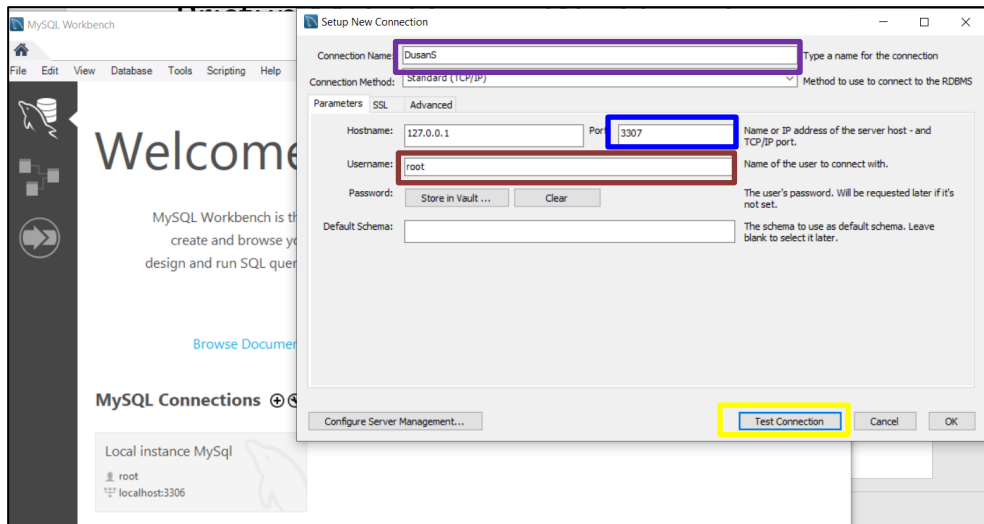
MySQL Workbench

File Edit View Database Tools Scripting Help

Welcome

MySQL Workbench is th create and browse yo design and run SQL quer

Browse Documen

MySQL Connections ⊕

Local instance MySql
root
localhost:3306

Setup New Connection

Connection Name: DusanS
Type a name for the connection

Connection Method: Standard (TCP/IP)
Method to use to connect to the RDBMS

Parameters SSL Advanced

Hostname: 127.0.0.1 Port: 3307
Name or IP address of the server host - and TCP/IP port.

Username: root
Name of the user to connect with.

Password: Store in Vault ... Clear
The user's password. Will be requested later if it's not set.

Default Schema:
The schema to use as default schema. Leave blank to select it later.

Configure Server Management...

Test Connection Cancel OK